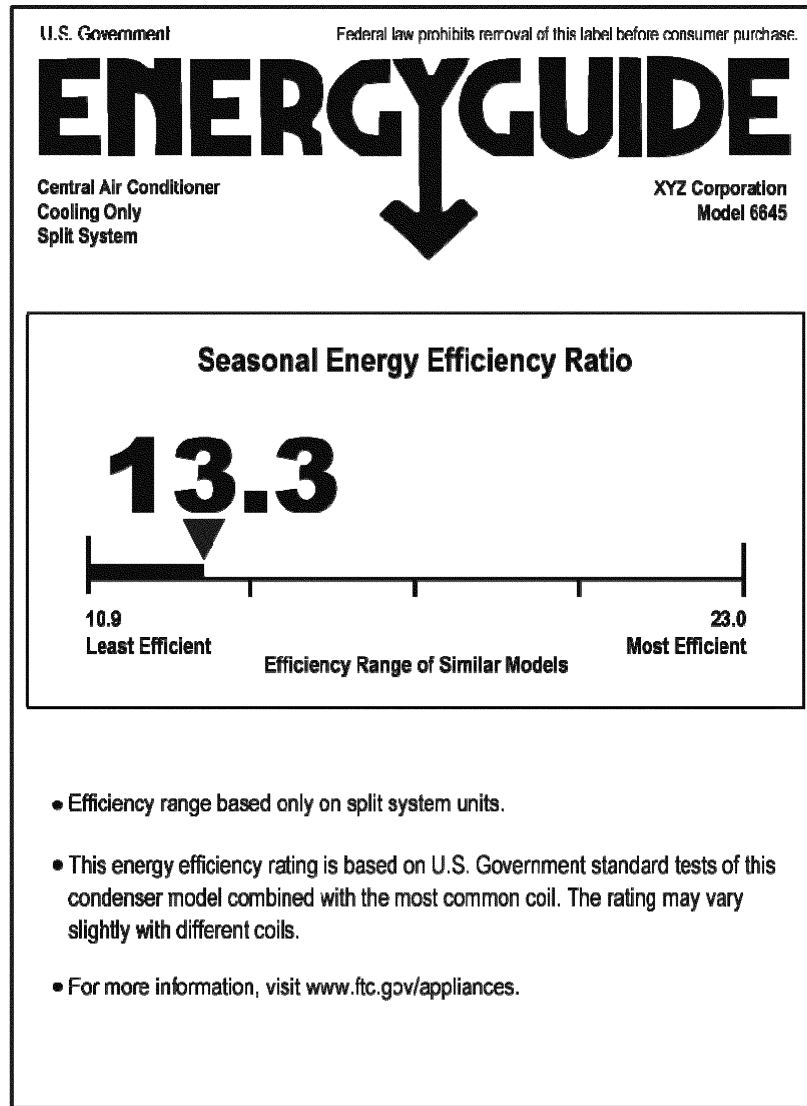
U.S. Government

Federal law prohibits removal of this label before consumer purchase.

ENERGYGUIDE

Central Air Conditioner
Cooling Only
Split System

XYZ Corporation
Model 6645

Seasonal Energy Efficiency Ratio

13.3

10.9
Least Efficient

23.0
Most Efficient

Efficiency Range of Similar Models

• Efficiency range based only on split system units.

• This energy efficiency rating is based on U.S. Government standard tests of this condenser model combined with the most common coil. The rating may vary slightly with different coils.

• For more information, visit www.ftc.gov/appliances.